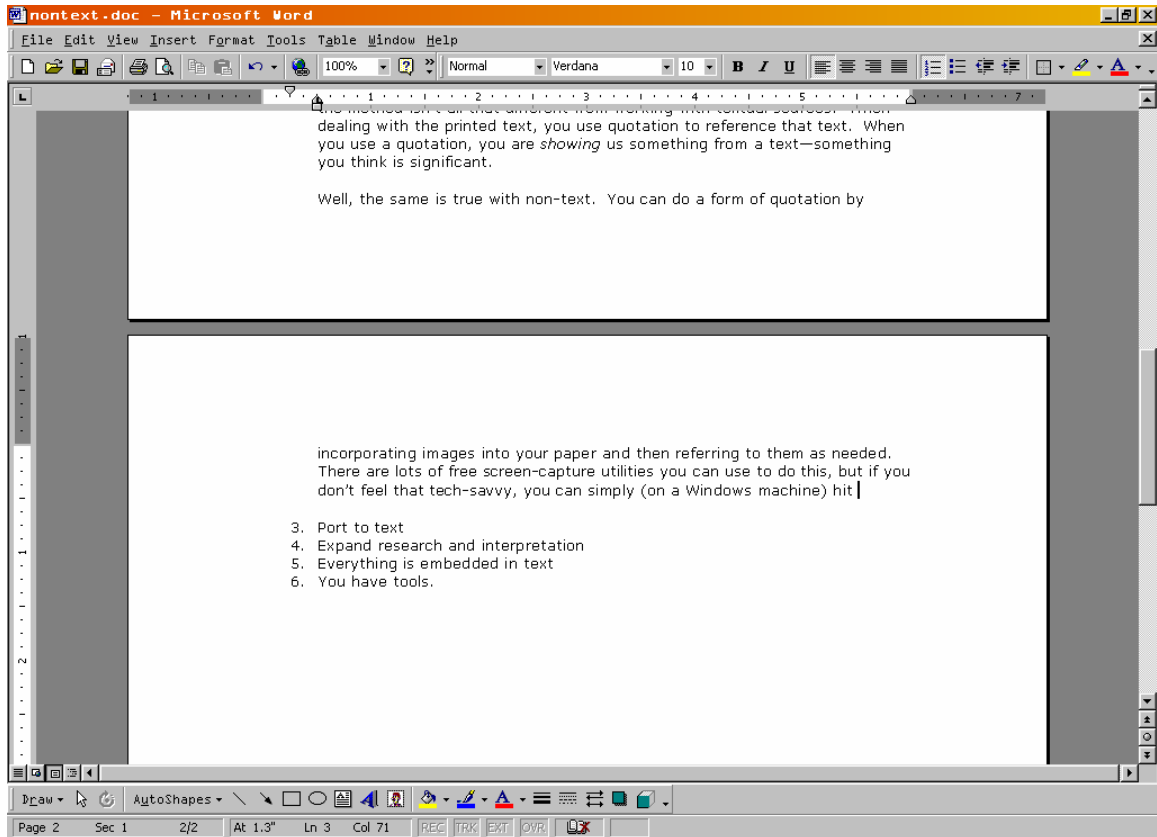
nontext.doc - Microsoft Word

File Edit View Insert Format Tools Table Window Help

100% Normal Verdana 10 B I U

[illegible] dealing with the printed text, you use quotation to reference that text. When you use a quotation, you are *showing* us something from a text—something you think is significant.

Well, the same is true with non-text. You can do a form of quotation by

incorporating images into your paper and then referring to them as needed. There are lots of free screen-capture utilities you can use to do this, but if you don't feel that tech-savvy, you can simply (on a Windows machine) hit

3. Port to text
4. Expand research and interpretation
5. Everything is embedded in text
6. You have tools.

Draw AutoShapes

Page 2 Sec 1 2/2 At 1.3" Ln 3 Col 71 REC TRK EXT OVR